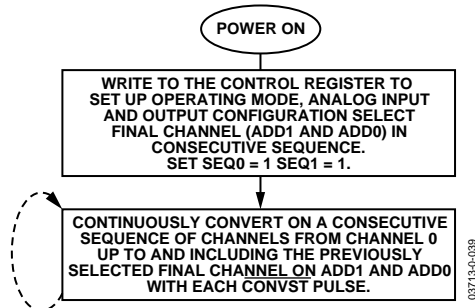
POWER ON

WRITE TO THE CONTROL REGISTER TO SET UP OPERATING MODE, ANALOG INPUT AND OUTPUT CONFIGURATION SELECT FINAL CHANNEL (ADD1 AND ADD0) IN CONSECUTIVE SEQUENCE.
SET SEQ0 = 1 SEQ1 = 1.

CONTINUOUSLY CONVERT ON A CONSECUTIVE SEQUENCE OF CHANNELS FROM CHANNEL 0 UP TO AND INCLUDING THE PREVIOUSLY SELECTED FINAL CHANNEL ON ADD1 AND ADD0 WITH EACH CONVST PULSE.

03713-0-039